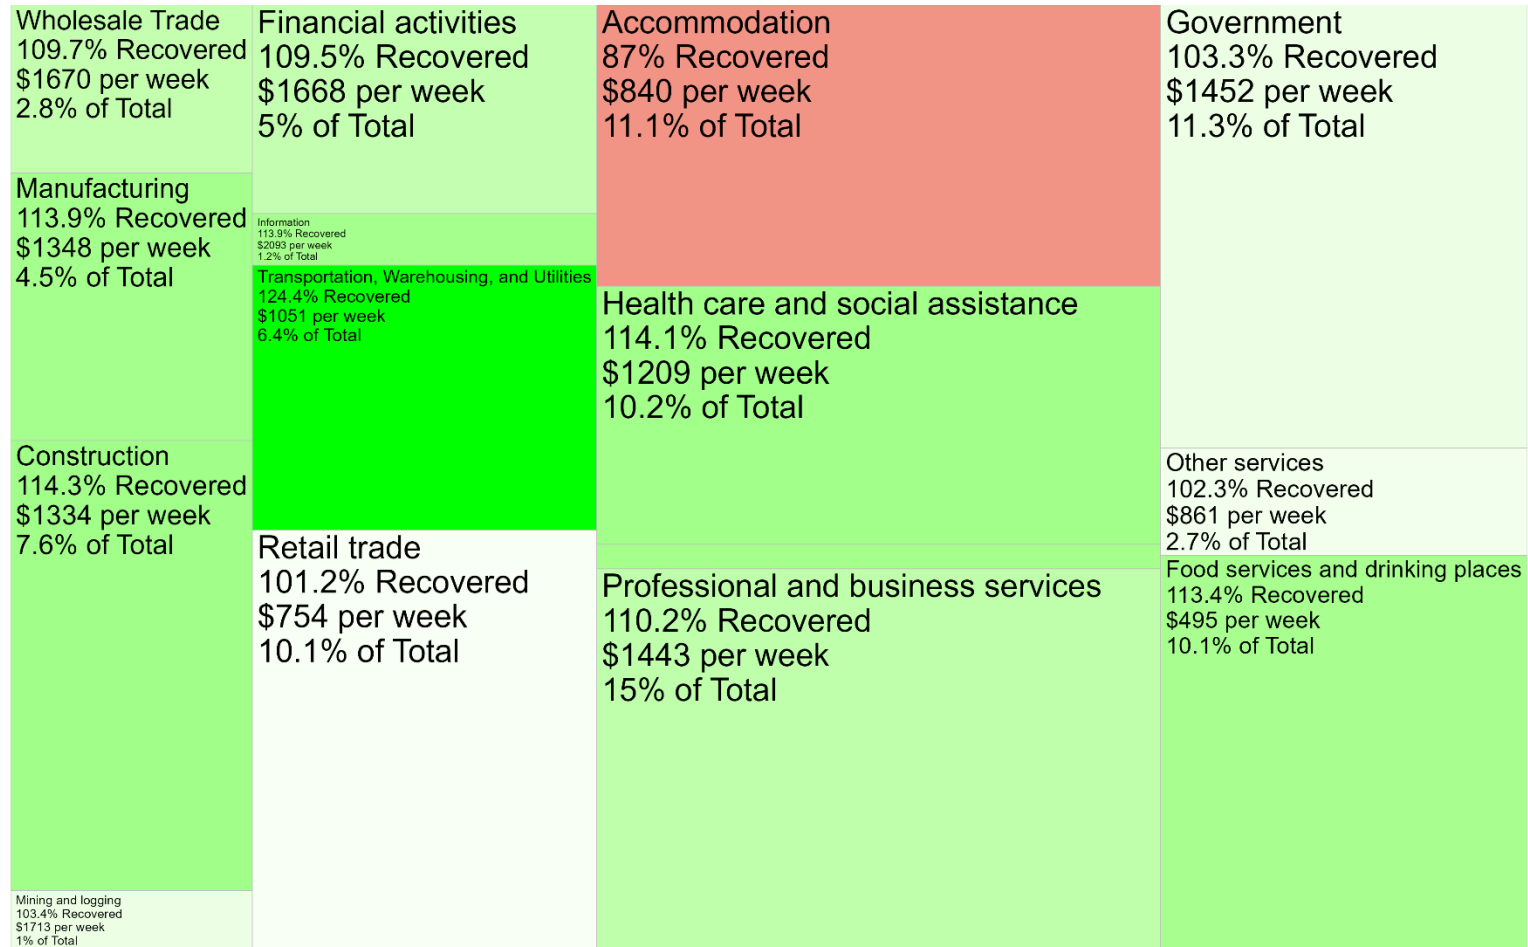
Wholesale Trade
109.7% Recovered
$1670 per week
2.8% of Total

Manufacturing
113.9% Recovered
$1348 per week
4.5% of Total

Construction
114.3% Recovered
$1334 per week
7.6% of Total

Mining and logging
103.4% Recovered
$1713 per week
1% of Total

Financial activities
109.5% Recovered
$1668 per week
5% of Total

Information
113.9% Recovered
$2093 per week
1.2% of Total

Transportation, Warehousing, and Utilities
124.4% Recovered
$1051 per week
6.4% of Total

Retail trade
101.2% Recovered
$754 per week
10.1% of Total

Accommodation
87% Recovered
$840 per week
11.1% of Total

Health care and social assistance
114.1% Recovered
$1209 per week
10.2% of Total

Professional and business services
110.2% Recovered
$1443 per week
15% of Total

Government
103.3% Recovered
$1452 per week
11.3% of Total

Other services
102.3% Recovered
$861 per week
2.7% of Total

Food services and drinking places
113.4% Recovered
$495 per week
10.1% of Total